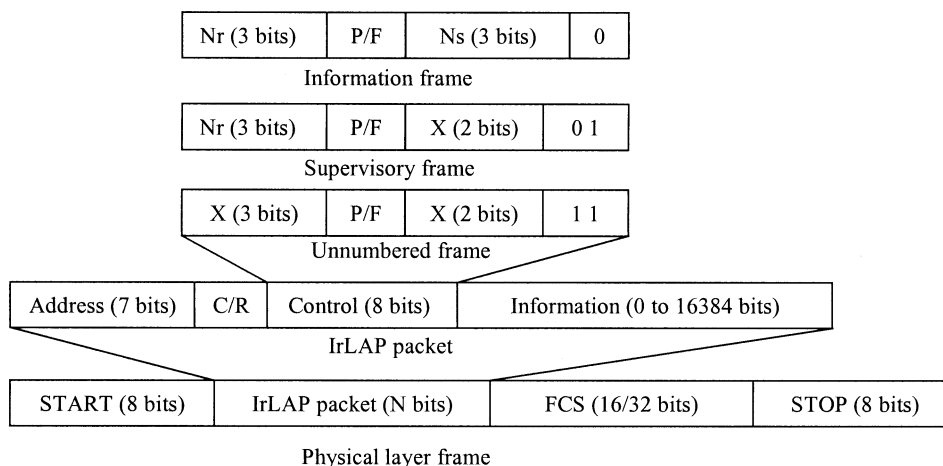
| Nr (3 bits) | P/F | Ns (3 bits) | 0 |
|---|---|---|---|

Information frame

| Nr (3 bits) | P/F | X (2 bits) | 0 1 |
|---|---|---|---|

Supervisory frame

| X (3 bits) | P/F | X (2 bits) | 1 1 |
|---|---|---|---|

Unnumbered frame

| Address (7 bits) | C/R | Control (8 bits) | Information (0 to 16384 bits) |
|---|---|---|---|

IrLAP packet

| START (8 bits) | IrLAP packet (N bits) | FCS (16/32 bits) | STOP (8 bits) |
|---|---|---|---|

Physical layer frame